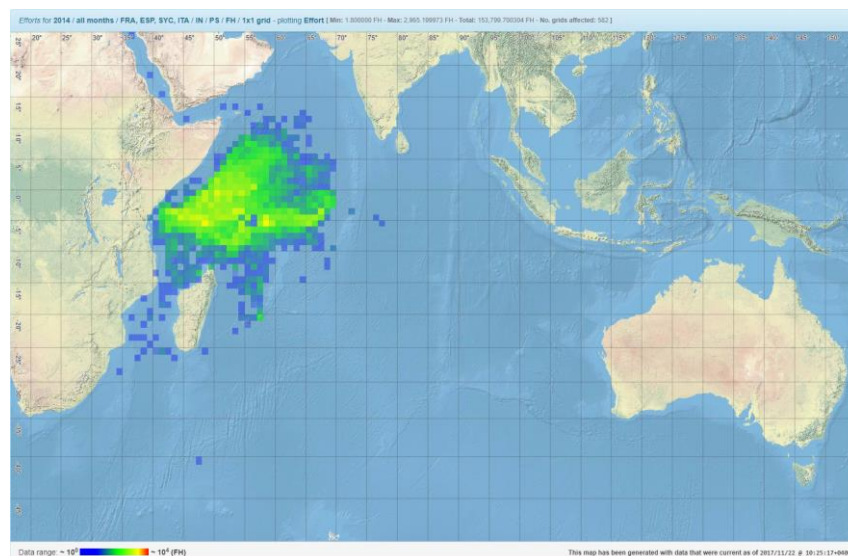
Efforts for 2014 / all months / FRA, ESP, SYC, ITA / IN / PS / FH / 1x1 grid - plotting Effort [ Min: 1.000000 FH - Max: 2,965.188873 FH - Total: 153,799.790304 FH - No. grids affected: 562 ]

20° 25° 30° 35° 40° 45° 50° 55° 60° 65° 70° 75° 80° 85° 90° 95° 100° 105° 110° 115° 120° 125° 130° 135° 140° 145° 150°

Data range: ~ $10^0$ ~ $10^4$ (FH)

This map has been generated with data that were current as of 2017/11/22 @ 10:25:17+000